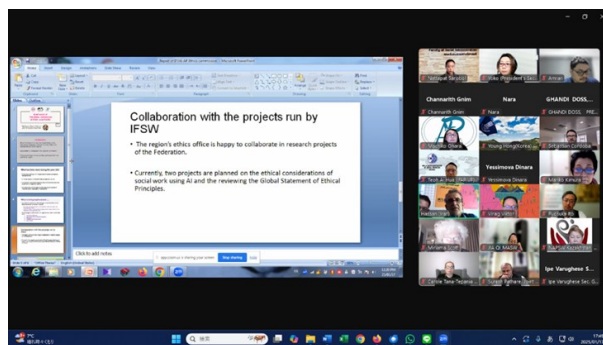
Collaboration with the projects run by IFSW

• The region's ethics office is happy to collaborate in research projects of the Federation.

• Currently, two projects are planned on the ethical considerations of social work using AI and the reviewing the Global Statement of Ethical Principles.

Click to add notes

Stop sharing

Chanvrith Gnim

Nara

GHANDI DOSS...

Yessimova Dinara

Ipe Varughese Sec...

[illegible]

Microsoft PowerPoint

17:46